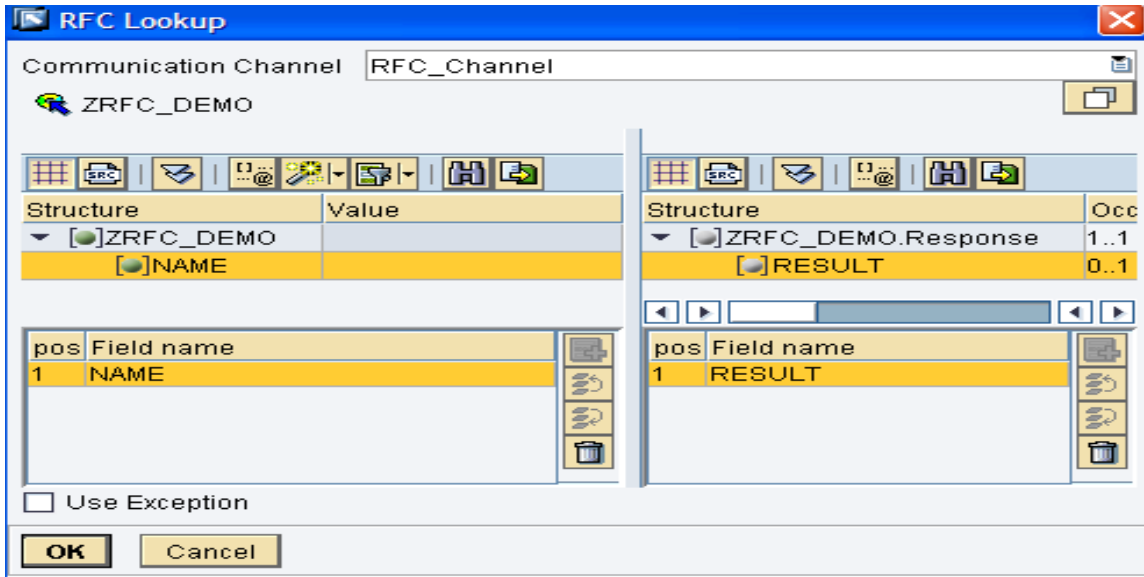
RFC Lookup

Communication Channel RFC_Channel

ZRFC_DEMO

| Structure | Value |
|---|---|
| ZRFC_DEMO | |
| NAME | |

| pos | Field name |
|---|---|
| 1 | NAME |

| Structure | Occ |
|---|---|
| ZRFC_DEMO.Response | 1..1 |
| RESULT | 0..1 |

| pos | Field name |
|---|---|
| 1 | RESULT |

Use Exception

OK Cancel